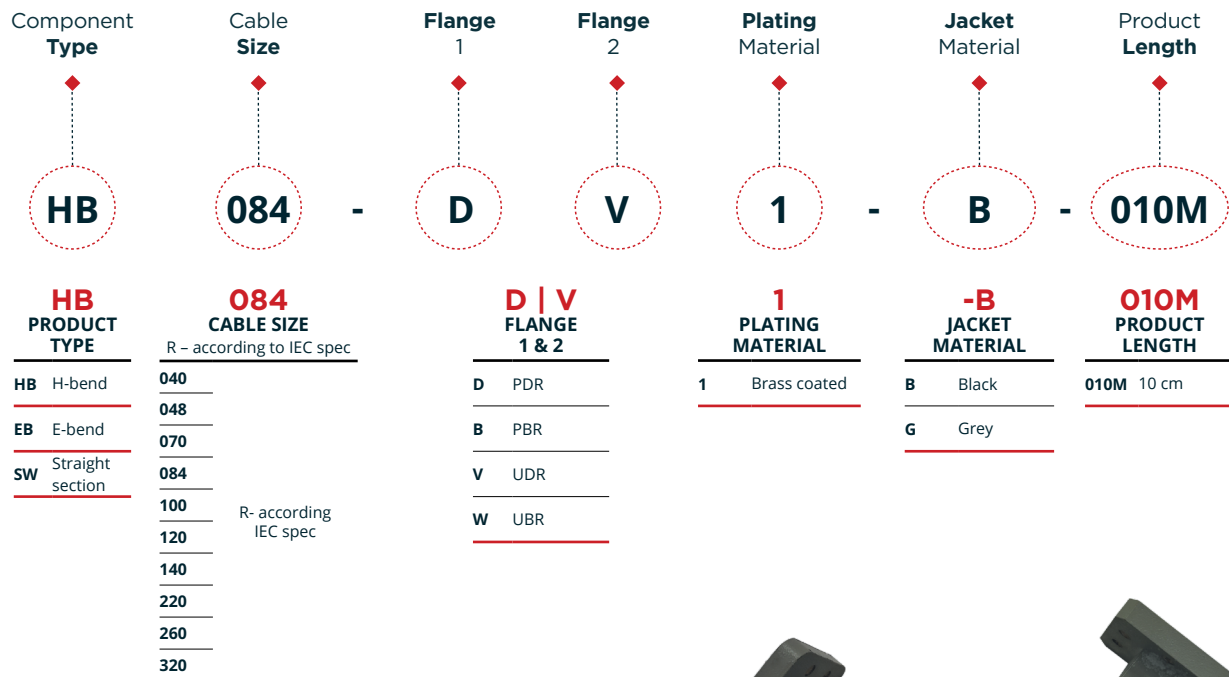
Component **Type**

Cable **Size**

**Flange** 1

**Flange** 2

**Plating** Material

**Jacket** Material

Product **Length**

HB 084 - D V 1 - B - 010M

HB
PRODUCT TYPE

| | |
|---|---|
| HB | H-bend |
| EB | E-bend |
| SW | Straight section |

084
CABLE SIZE
R – according to IEC spec

| | |
|---|---|
| 040 | |
| 048 | |
| 070 | |
| 084 | |
| 100 | R- according IEC spec |
| 120 | |
| 140 | |
| 220 | |
| 260 | |
| 320 | |

D | V
FLANGE 1 & 2

| | |
|---|---|
| D | PDR |
| B | PBR |
| V | UDR |
| W | UBR |

1
PLATING MATERIAL

| | |
|---|---|
| 1 | Brass coated |

-B
JACKET MATERIAL

| | |
|---|---|
| B | Black |
| G | Grey |

010M
PRODUCT LENGTH

| | |
|---|---|
| 010M | 10 cm |